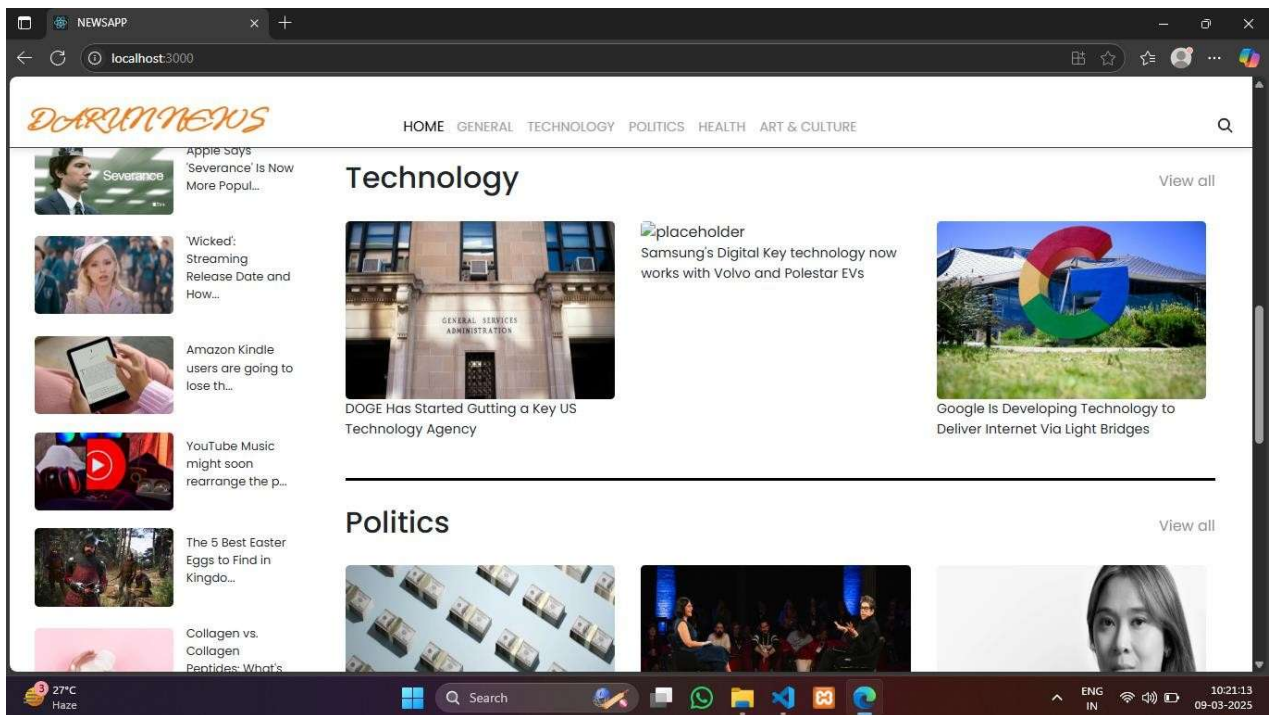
NEWSAPP
localhost:3000

DARUNNEWS

HOME GENERAL TECHNOLOGY POLITICS HEALTH ART & CULTURE

Apple Says 'Severance' Is Now More Popul...

'Wicked': Streaming Release Date and How...

Amazon Kindle users are going to lose th...

YouTube Music might soon rearrange the p...

The 5 Best Easter Eggs to Find in Kingdo...

Collagen vs. Collagen Peptides: What's

Technology

View all

GENERAL SERVICES ADMINISTRATION

DOGE Has Started Gutting a Key US Technology Agency

placeholder
Samsung's Digital Key technology now works with Volvo and Polestar EVs

Google Is Developing Technology to Deliver Internet Via Light Bridges

Politics

View all

27°C
Haze
Search
ENG
IN
10:21:13
09-03-2025